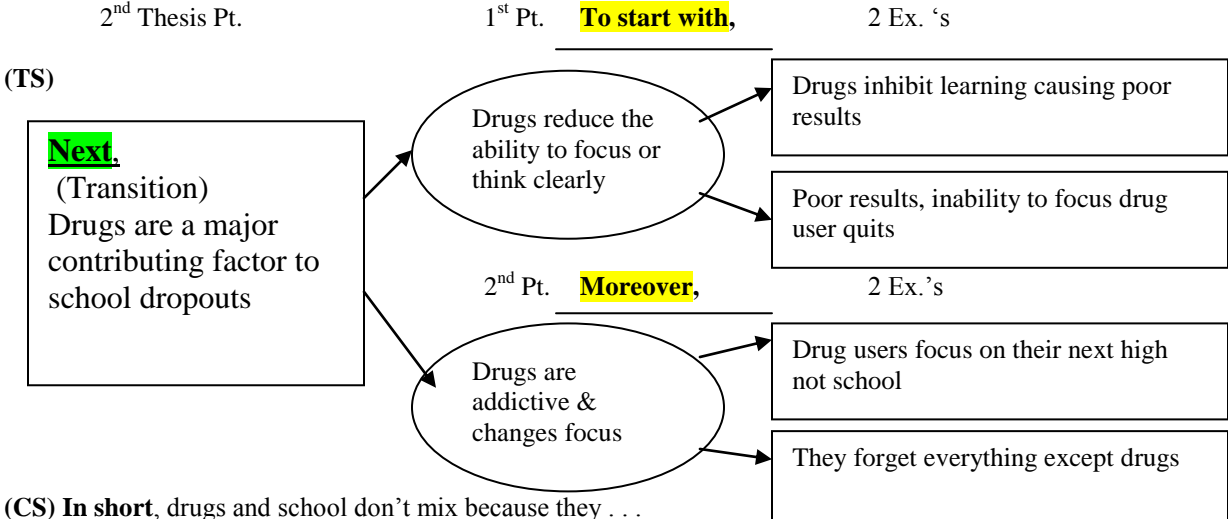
$2^{nd}$ Thesis Pt.

$1^{st}$ Pt. **To start with,**

2 Ex. 's

**(TS)**

**Next**,
(Transition)
Drugs are a major contributing factor to school dropouts

Drugs reduce the ability to focus or think clearly

Drugs inhibit learning causing poor results

Poor results, inability to focus drug user quits

$2^{nd}$ Pt. **Moreover,**

2 Ex.'s

Drugs are addictive & changes focus

Drug users focus on their next high not school

They forget everything except drugs

**(CS) In short**, drugs and school don't mix because they . . .